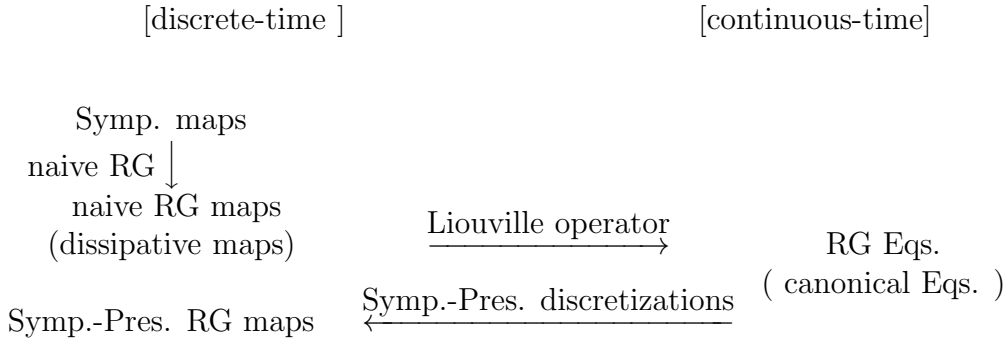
[discrete-time ]

[continuous-time]

Symp. maps

naive RG $\downarrow$

naive RG maps
(dissipative maps)

$\xrightarrow{\text{Liouville operator}}$

RG Eqs.
( canonical Eqs. )

Symp.-Pres. RG maps

$\xleftarrow{\text{Symp.-Pres. discretizations}}$